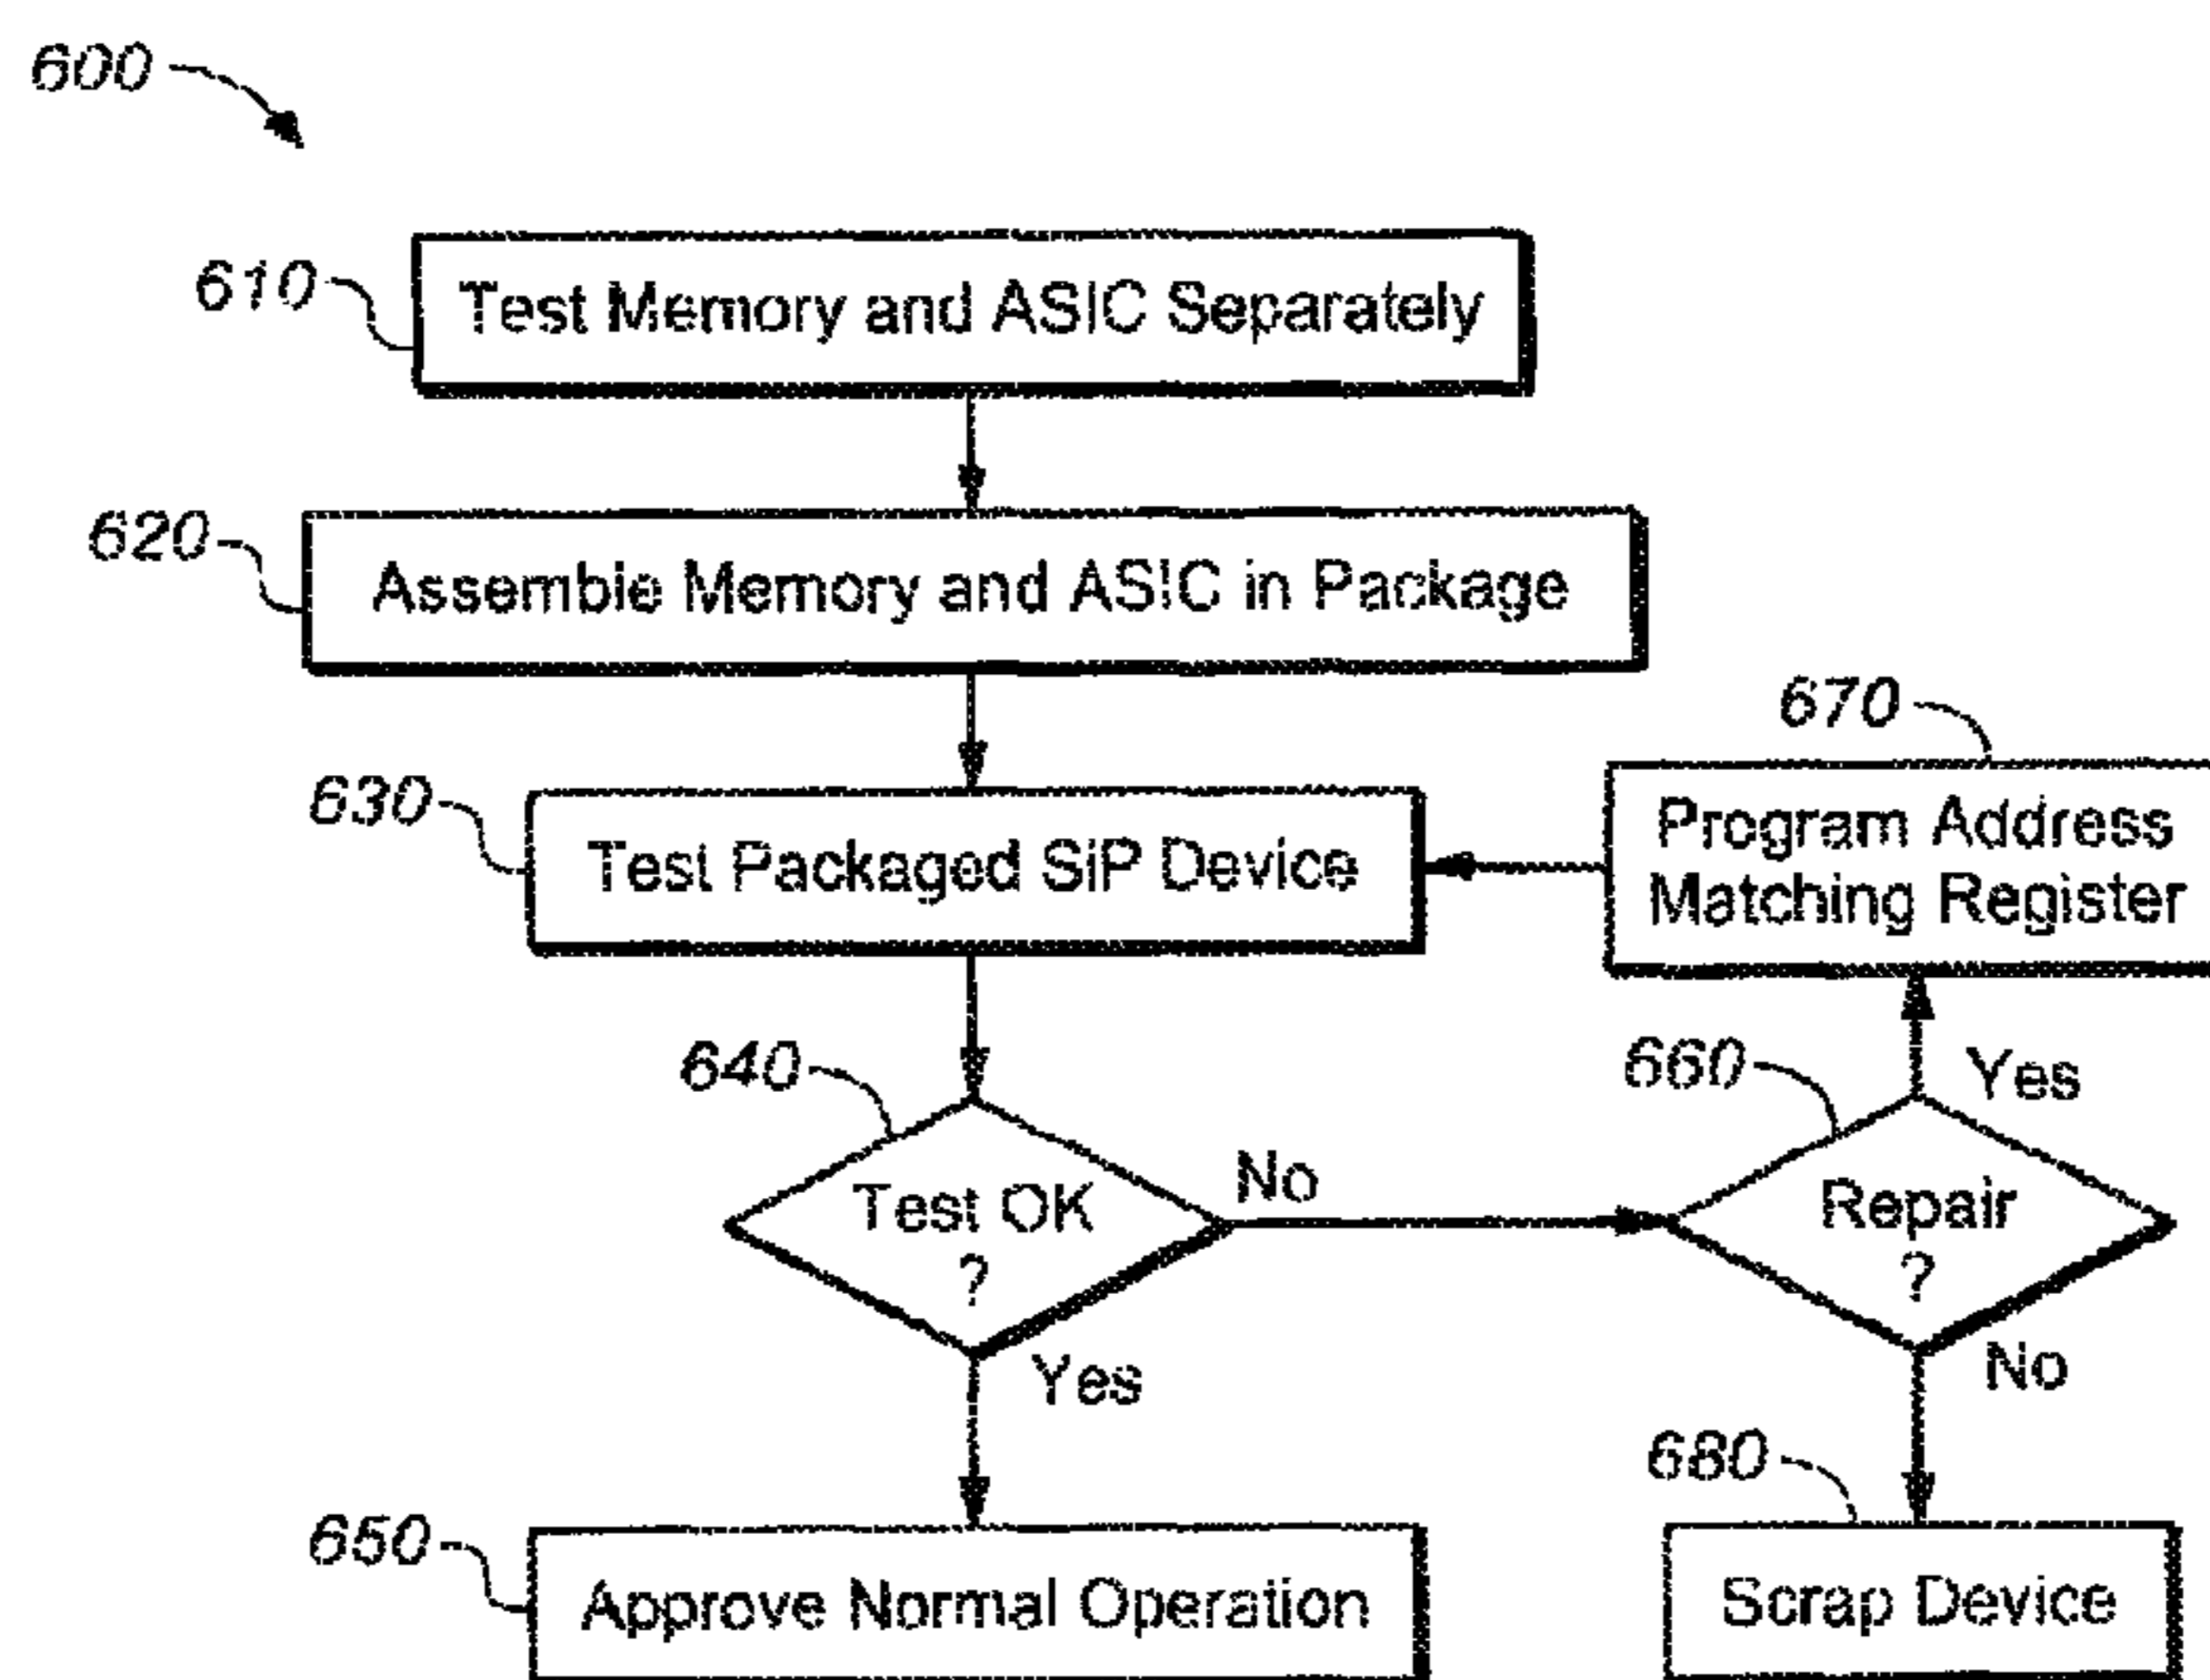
600

610 Test Memory and ASIC Separately

620 Assemble Memory and ASIC in Package

670 Program Address Matching Register

630 Test Packaged SiP Device

640 Test OK ?

No

660 Repair ?

Yes

Yes

No

680

650 Approve Normal Operation

Scrap Device